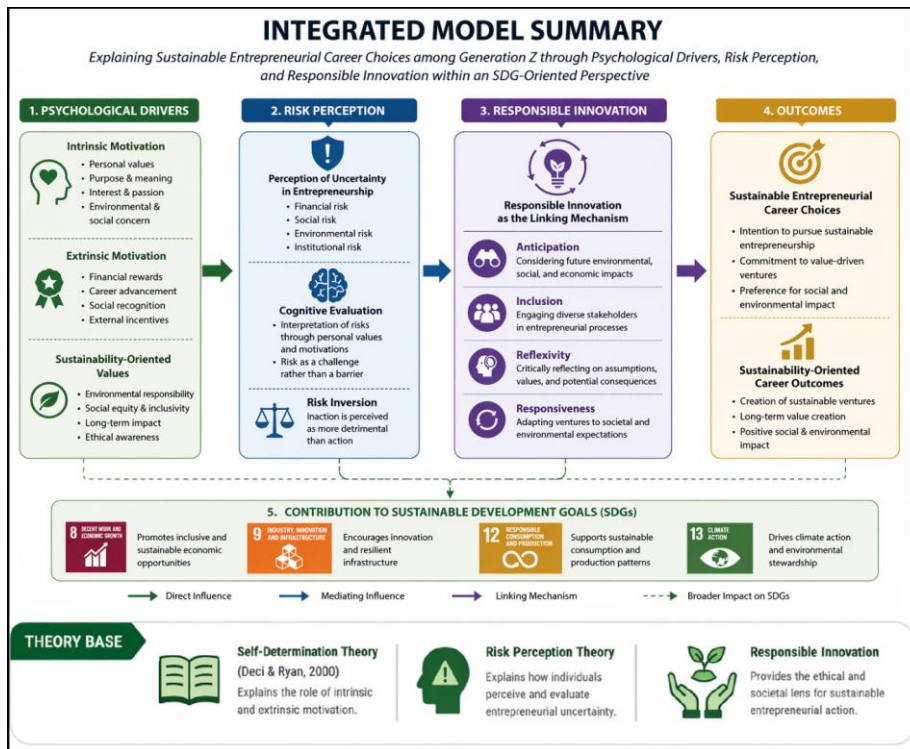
INTEGRATED MODEL SUMMARY

Explaining Sustainable Entrepreneurial Career Choices among Generation Z through Psychological Drivers, Risk Perception, and Responsible Innovation within an SDG-Oriented Perspective

1. PSYCHOLOGICAL DRIVERS

Intrinsic Motivation
- Personal values
- Purpose & meaning
- Interest & passion
- Environmental & social concern

Extrinsic Motivation
- Financial rewards
- Career advancement
- Social recognition
- External incentives

Sustainability-Oriented Values
- Environmental responsibility
- Social equity & inclusivity
- Long-term impact
- Ethical awareness

2. RISK PERCEPTION

Perception of Uncertainty in Entrepreneurship
- Financial risk
- Social risk
- Environmental risk
- Institutional risk

Cognitive Evaluation
- Interpretation of risks through personal values and motivations
- Risk as a challenge rather than a barrier

Risk Inversion
Inaction is perceived as more detrimental than action

3. RESPONSIBLE INNOVATION

Responsible Innovation as the Linking Mechanism

Anticipation
Considering future environmental, social, and economic impacts

Inclusion
Engaging diverse stakeholders in entrepreneurial processes

Reflexivity
Critically reflecting on assumptions, values, and potential consequences

Responsiveness
Adapting ventures to societal and environmental expectations

4. OUTCOMES

Sustainable Entrepreneurial Career Choices
- Intention to pursue sustainable entrepreneurship
- Commitment to value-driven ventures
- Preference for social and environmental impact

Sustainability-Oriented Career Outcomes
- Creation of sustainable ventures
- Long-term value creation
- Positive social & environmental impact

5. CONTRIBUTION TO SUSTAINABLE DEVELOPMENT GOALS (SDGs)

8 DECENT WORK AND ECONOMIC GROWTH
Promotes inclusive and sustainable economic opportunities

9 INDUSTRY, INNOVATION AND INFRASTRUCTURE
Encourages innovation and resilient infrastructure

12 RESPONSIBLE CONSUMPTION AND PRODUCTION
Supports sustainable consumption and production patterns

13 CLIMATE ACTION
Drives climate action and environmental stewardship

Direct Influence
Mediating Influence
Linking Mechanism
Broader Impact on SDGs

THEORY BASE

Self-Determination Theory
(Deci & Ryan, 2000)
Explains the role of intrinsic and extrinsic motivation.

Risk Perception Theory
Explains how individuals perceive and evaluate entrepreneurial uncertainty.

Responsible Innovation
Provides the ethical and societal lens for sustainable entrepreneurial action.